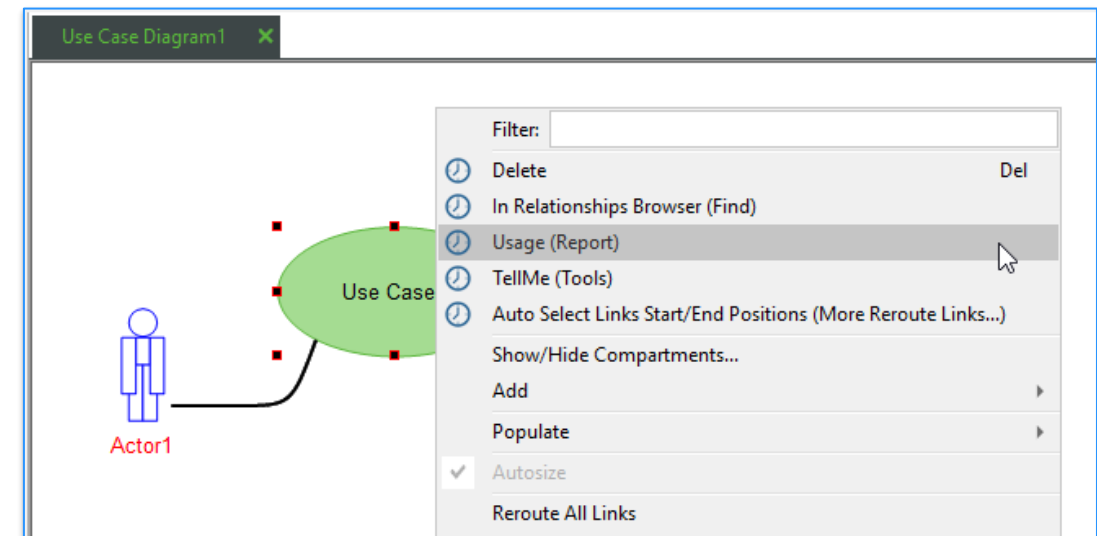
Use Case Diagram1 ✕

Use Case

Actor1

Filter:

Delete Del

In Relationships Browser (Find)

Usage (Report)

TellMe (Tools)

Auto Select Links Start/End Positions (More Reroute Links...)

Show/Hide Compartments...

Add

Populate

Autosize

Reroute All Links